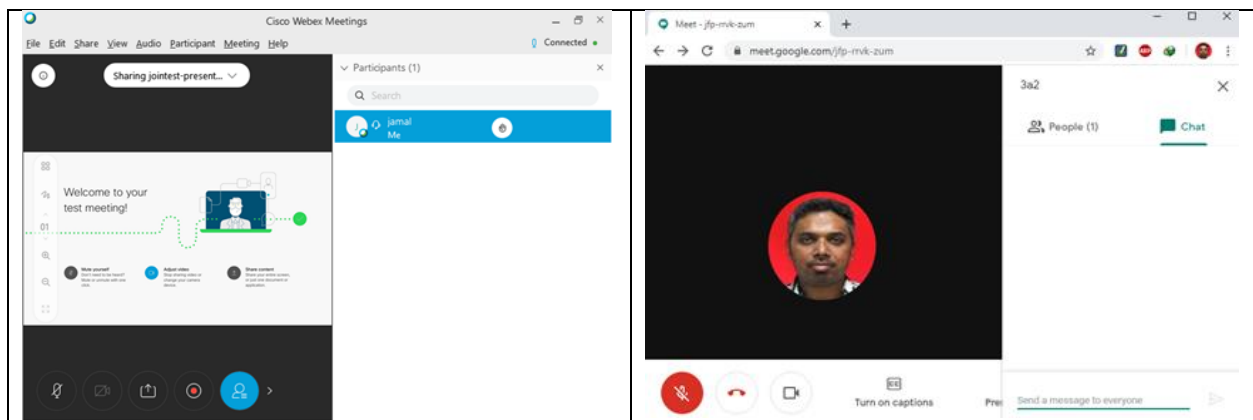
Cisco Webex Meetings

File Edit Share View Audio Participant Meeting Help

Connected

Sharing jointest-present...

Participants (1)

Search

jamal
Me

Welcome to your test meeting!

01

Mute yourself

Adjust video

Share content

Meet - jfp-rrvk-zum

meet.google.com/jfp-rrvk-zum

3a2

People (1)

Chat

Turn on captions

Pre

Send a message to everyone